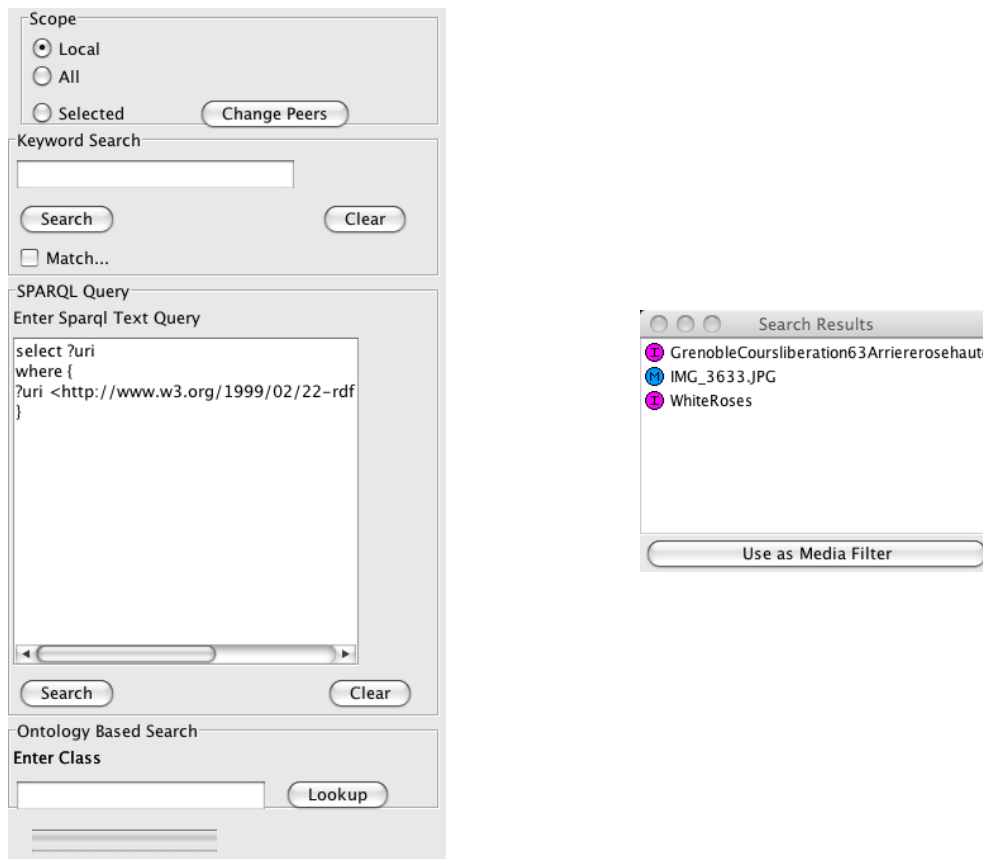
Scope

Local

All

Selected

Change Peers

Keyword Search

Search

Clear

Match...

SPARQL Query

Enter Sparql Text Query

select ?uri
where {
?uri <http://www.w3.org/1999/02/22-rdf
}

Search

Clear

Ontology Based Search

Enter Class

Lookup

Search Results

I GrenobleCoursliberation63Arrierer​osehaut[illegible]

M IMG_3633.JPG

I WhiteRoses

Use as Media Filter